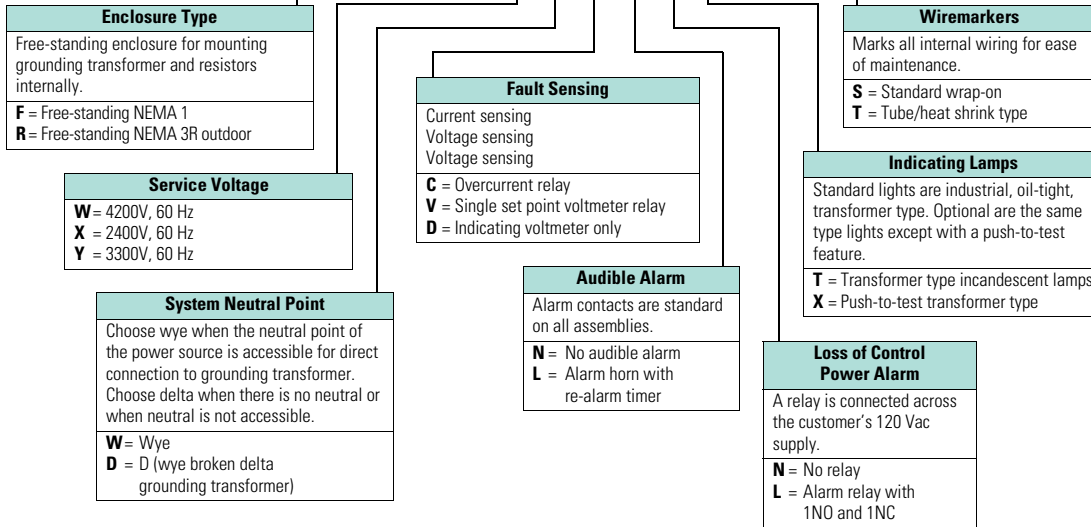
Enclosure Type

Free-standing enclosure for mounting grounding transformer and resistors internally.

**F** = Free-standing NEMA 1
**R** = Free-standing NEMA 3R outdoor

Service Voltage

**W** = 4200V, 60 Hz
**X** = 2400V, 60 Hz
**Y** = 3300V, 60 Hz

System Neutral Point

Choose wye when the neutral point of the power source is accessible for direct connection to grounding transformer. Choose delta when there is no neutral or when neutral is not accessible.

**W** = Wye
**D** = D (wye broken delta grounding transformer)

Fault Sensing

Current sensing
Voltage sensing
Voltage sensing

**C** = Overcurrent relay
**V** = Single set point voltmeter relay
**D** = Indicating voltmeter only

Audible Alarm

Alarm contacts are standard on all assemblies.

**N** = No audible alarm
**L** = Alarm horn with re-alarm timer

Wiremarkers

Marks all internal wiring for ease of maintenance.

**S** = Standard wrap-on
**T** = Tube/heat shrink type

Indicating Lamps

Standard lights are industrial, oil-tight, transformer type. Optional are the same type lights except with a push-to-test feature.

**T** = Transformer type incandescent lamps
**X** = Push-to-test transformer type

Loss of Control Power Alarm

A relay is connected across the customer's 120 Vac supply.

**N** = No relay
**L** = Alarm relay with 1NO and 1NC